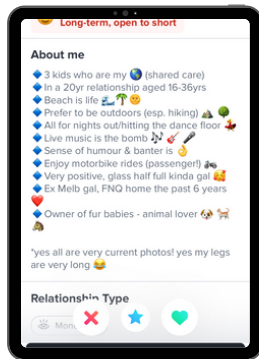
Long-term, open to short

About me

🔷 3 kids who are my 🌎 (shared care)
🔷 In a 20yr relationship aged 16-36yrs
🔷 Beach is life 🏖️🌴🙂
🔷 Prefer to be outdoors (esp. hiking) ⛰️🌳
🔷 All for nights out/hitting the dance floor 💃
🔷 Live music is the bomb 🎶🎸🎤
🔷 Sense of humour & banter is 👌
🔷 Enjoy motorbike rides (passenger!) 🏍️
🔷 Very positive, glass half full kinda gal 🥰
🔷 Ex Melb gal, FNQ home the past 6 years ❤️
🔷 Owner of fur babies - animal lover 🐶🐈🐢

*yes all are very current photos! yes my legs are very long 😂

Relationship Type

Mon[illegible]